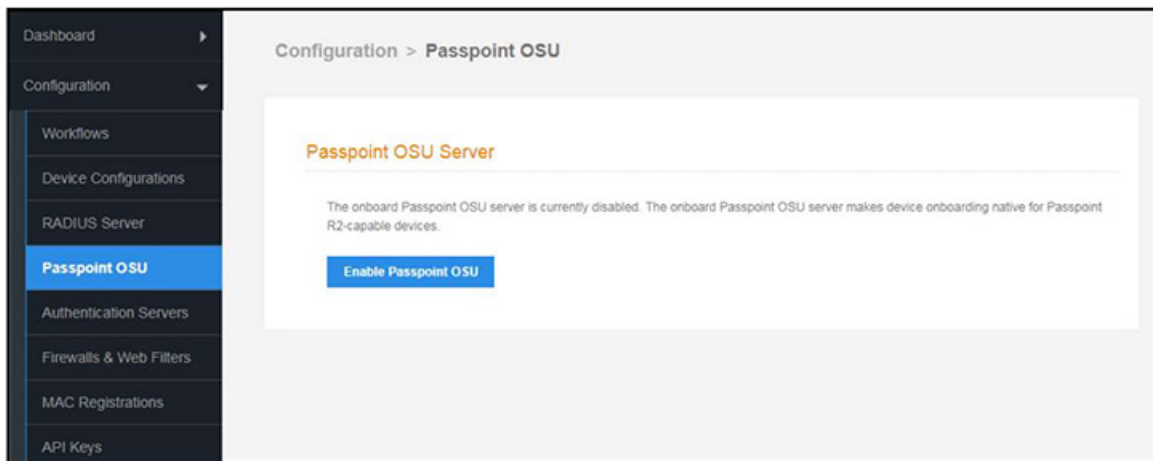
Dashboard

Configuration

Workflows

Device Configurations

RADIUS Server

Passpoint OSU

Authentication Servers

Firewalls & Web Filters

MAC Registrations

API Keys

Configuration > Passpoint OSU

Passpoint OSU Server

The onboard Passpoint OSU server is currently disabled. The onboard Passpoint OSU server makes device onboarding native for Passpoint R2-capable devices.

Enable Passpoint OSU